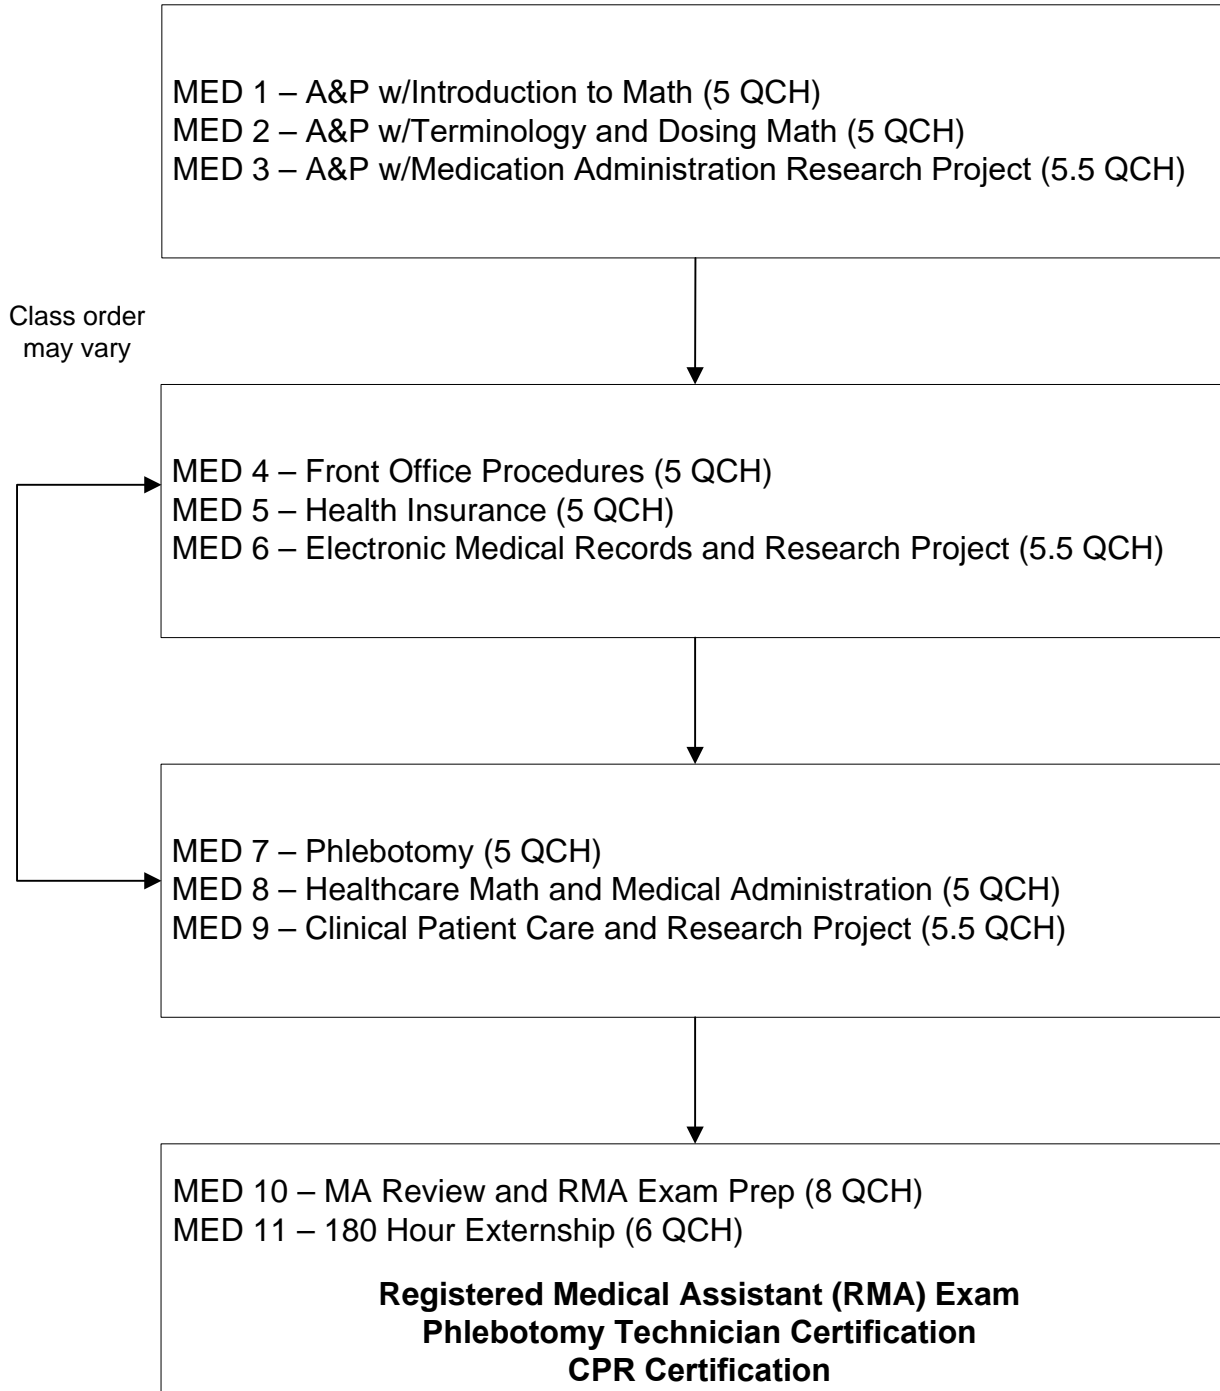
MED 1 – A&P w/Introduction to Math (5 QCH)
MED 2 – A&P w/Terminology and Dosing Math (5 QCH)
MED 3 – A&P w/Medication Administration Research Project (5.5 QCH)

Class order may vary

MED 4 – Front Office Procedures (5 QCH)
MED 5 – Health Insurance (5 QCH)
MED 6 – Electronic Medical Records and Research Project (5.5 QCH)

MED 7 – Phlebotomy (5 QCH)
MED 8 – Healthcare Math and Medical Administration (5 QCH)
MED 9 – Clinical Patient Care and Research Project (5.5 QCH)

MED 10 – MA Review and RMA Exam Prep (8 QCH)
MED 11 – 180 Hour Externship (6 QCH)

**Registered Medical Assistant (RMA) Exam**
**Phlebotomy Technician Certification**
**CPR Certification**